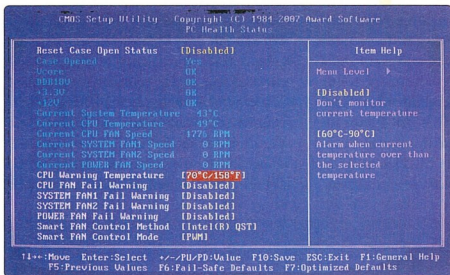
CMOS Setup Utility - Copyright (C) 1984-2007 Award Software
PC Health Status

| | | Item Help |
|---|---|---|
| Reset Case Open Status | [Disabled] | |
| Case Opened | Yes | Menu Level ▸ |
| Vcore | OK | |
| DDR18V | OK | [Disabled] |
| +3.3V | OK | Don't monitor |
| +12V | OK | current temperature |
| Current System Temperature | 43°C | |
| Current CPU Temperature | 49°C | [60°C~90°C] |
| Current CPU FAN Speed | 1776 RPM | Alarm when current |
| Current SYSTEM FAN1 Speed | 0 RPM | temperature over than |
| Current SYSTEM FAN2 Speed | 0 RPM | the selected |
| Current POWER FAN Speed | 0 RPM | temperature |
| CPU Warning Temperature | [70°C/158°F] | |
| CPU FAN Fail Warning | [Disabled] | |
| SYSTEM FAN1 Fail Warning | [Disabled] | |
| SYSTEM FAN2 Fail Warning | [Disabled] | |
| POWER FAN Fail Warning | [Disabled] | |
| Smart FAN Control Method | [Intel(R) QST] | |
| Smart FAN Control Mode | [PWM] | |

↑↓→←:Move Enter:Select +/-/PU/PD:Value F10:Save ESC:Exit F1:General Help
F5:Previous Values F6:Fail-Safe Defaults F7:Optimized Defaults